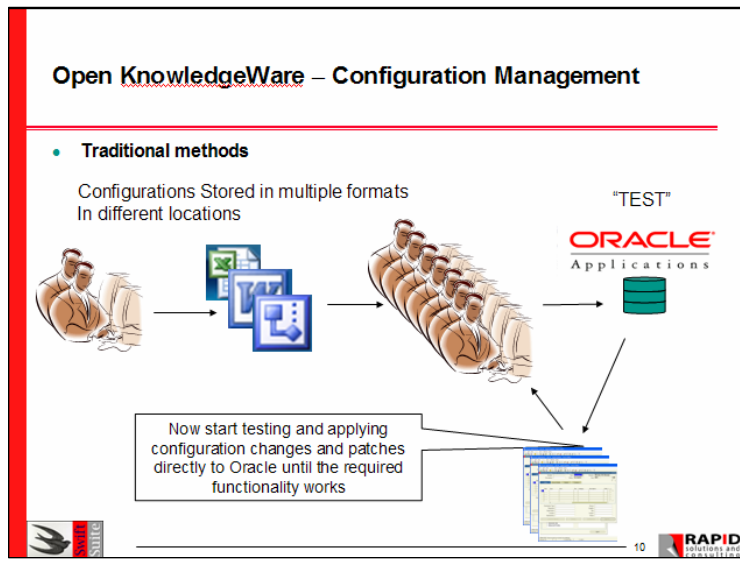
Open KnowledgeWare – Configuration Management

Traditional methods

Configurations Stored in multiple formats
In different locations

"TEST"

ORACLE
Applications

Now start testing and applying configuration changes and patches directly to Oracle until the required functionality works

Swift Suite

10

RAPID
solutions and consulting